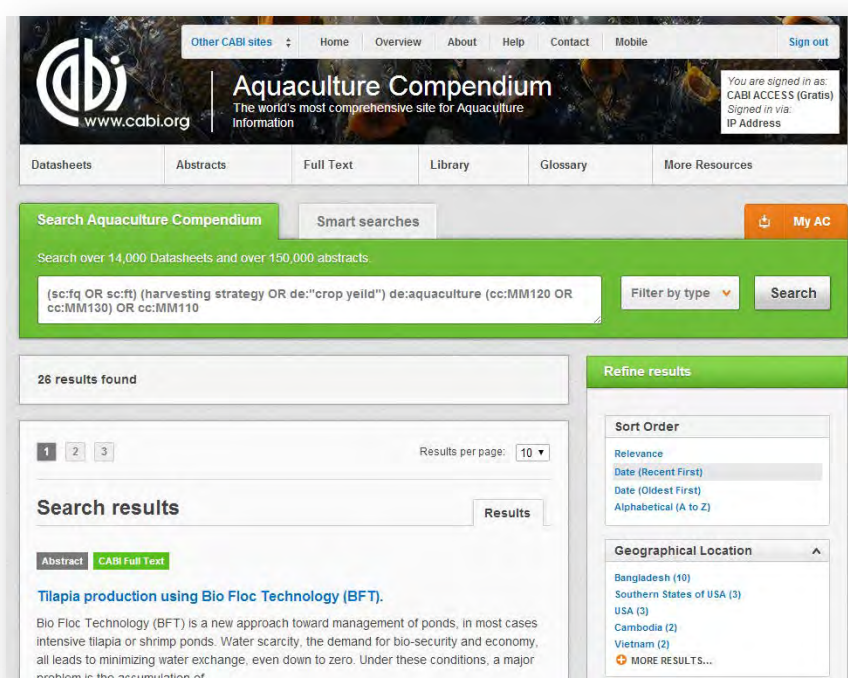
Other CABI sites Home Overview About Help Contact Mobile Sign out

www.cabi.org

Aquaculture Compendium
The world's most comprehensive site for Aquaculture Information

You are signed in as:
CABI ACCESS (Gratis)
Signed in via:
IP Address

Datasheets Abstracts Full Text Library Glossary More Resources

Search Aquaculture Compendium Smart searches My AC

Search over 14,000 Datasheets and over 150,000 abstracts.

(sc:fq OR sc:ft) (harvesting strategy OR de:"crop yeild") de:aquaculture (cc:MM120 OR cc:MM130) OR cc:MM110

Filter by type Search

26 results found

Refine results

1 2 3 Results per page: 10

Search results Results

Abstract CABI Full Text

Tilapia production using Bio Floc Technology (BFT).

Bio Floc Technology (BFT) is a new approach toward management of ponds, in most cases intensive tilapia or shrimp ponds. Water scarcity, the demand for bio-security and economy, all leads to minimizing water exchange, even down to zero. Under these conditions, a major problem is the accumulation of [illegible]

Sort Order
Relevance
Date (Recent First)
Date (Oldest First)
Alphabetical (A to Z)

Geographical Location
Bangladesh (10)
Southern States of USA (3)
USA (3)
Cambodia (2)
Vietnam (2)
MORE RESULTS...